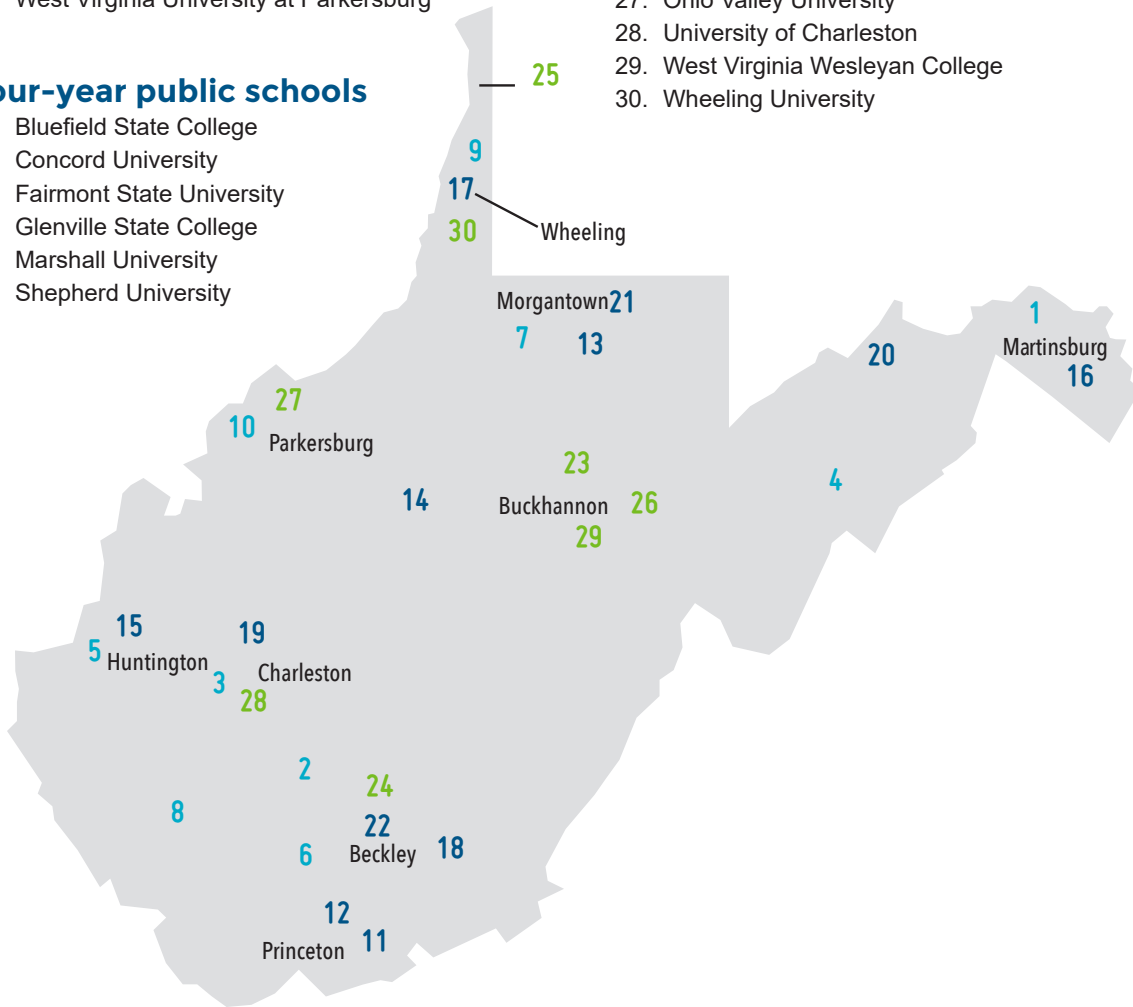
West Virginia University at Parkersburg

our-year public schools
Bluefield State College
Concord University
Fairmont State University
Glenville State College
Marshall University
Shepherd University

27. Ohio Valley University
28. University of Charleston
29. West Virginia Wesleyan College
30. Wheeling University

25
9
17
30
Wheeling
Morgantown 21
7
13
20
1
Martinsburg
16
27
10
Parkersburg
23
14
Buckhannon
26
29
4
15
5
Huntington
19
3
Charleston
28
2
24
8
22
6
Beckley
18
12
Princeton
11